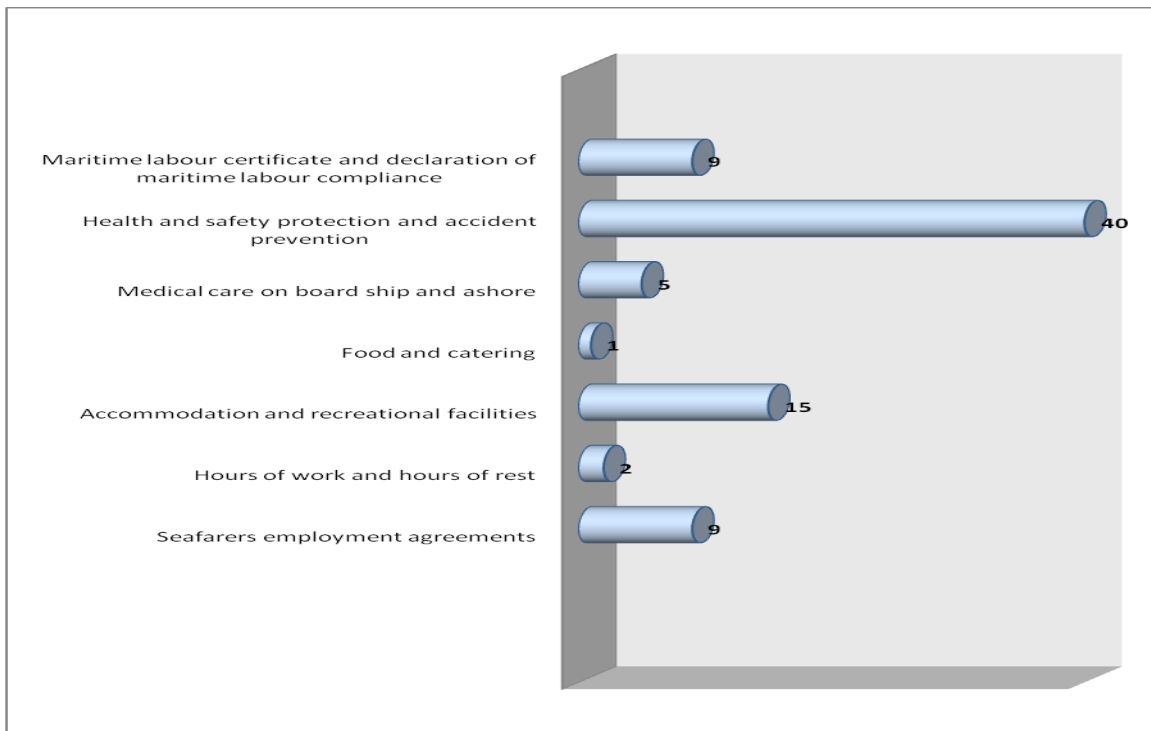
Maritime labour certificate and declaration of maritime labour compliance
9
Health and safety protection and accident prevention
40
Medical care on board ship and ashore
5
Food and catering
1
Accommodation and recreational facilities
15
Hours of work and hours of rest
2
Seafarers employment agreements
9